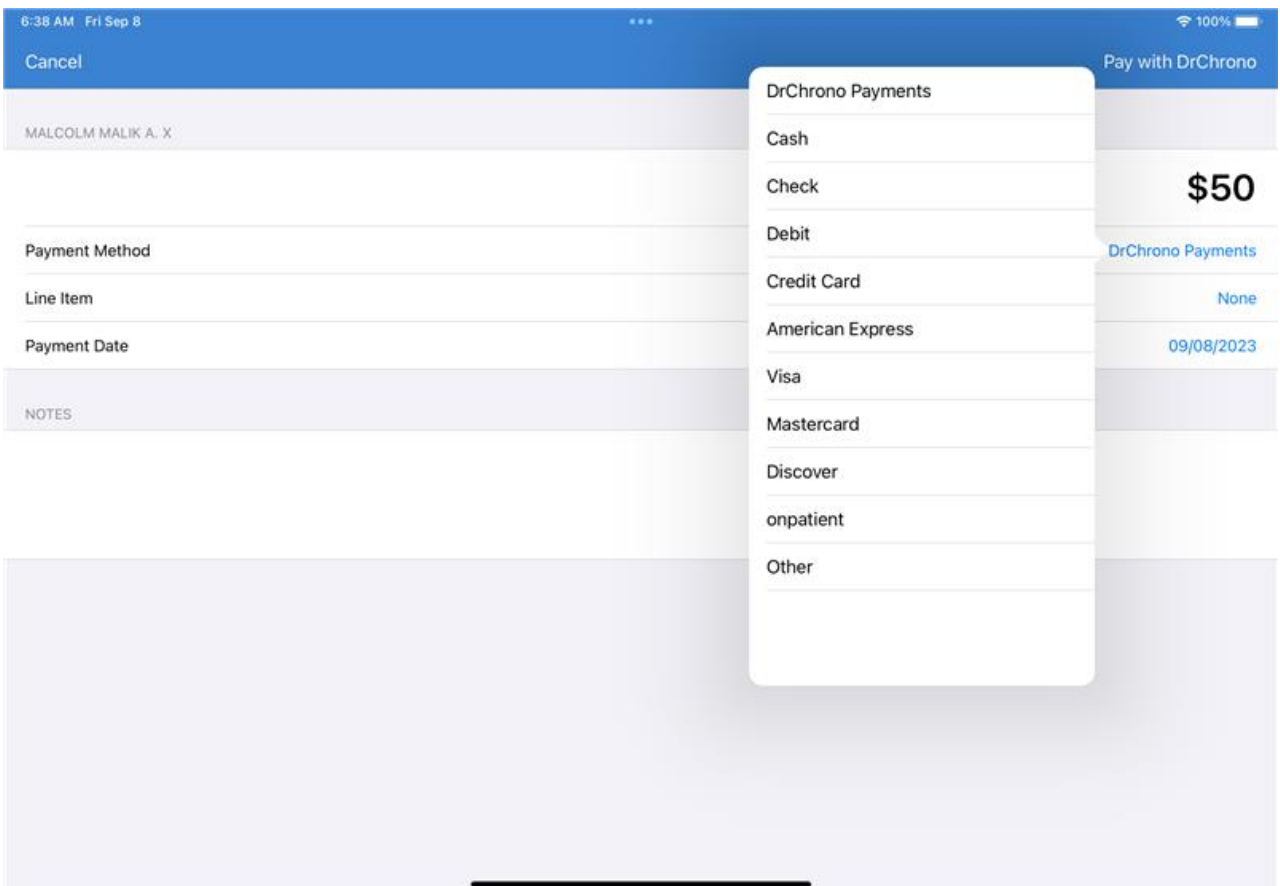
6:38 AM Fri Sep 8
100%

Cancel

Pay with DrChrono

MALCOLM MALIK A. X

$50

Payment Method
DrChrono Payments

Line Item
None

Payment Date
09/08/2023

NOTES

DrChrono Payments
Cash
Check
Debit
Credit Card
American Express
Visa
Mastercard
Discover
onpatient
Other